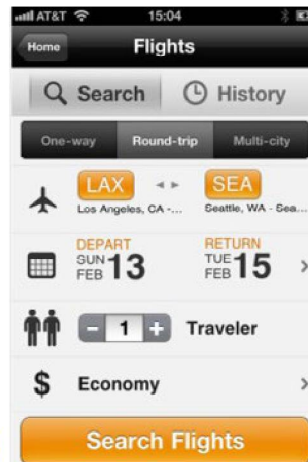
AT&T 15:04

Home

Flights

Search

History

One-way

Round-trip

Multi-city

LAX

Los Angeles, CA -...

SEA

Seattle, WA - Sea...

DEPART

SUN FEB 13

RETURN

TUE FEB 15

- 1 +

Traveler

$

Economy

Search Flights